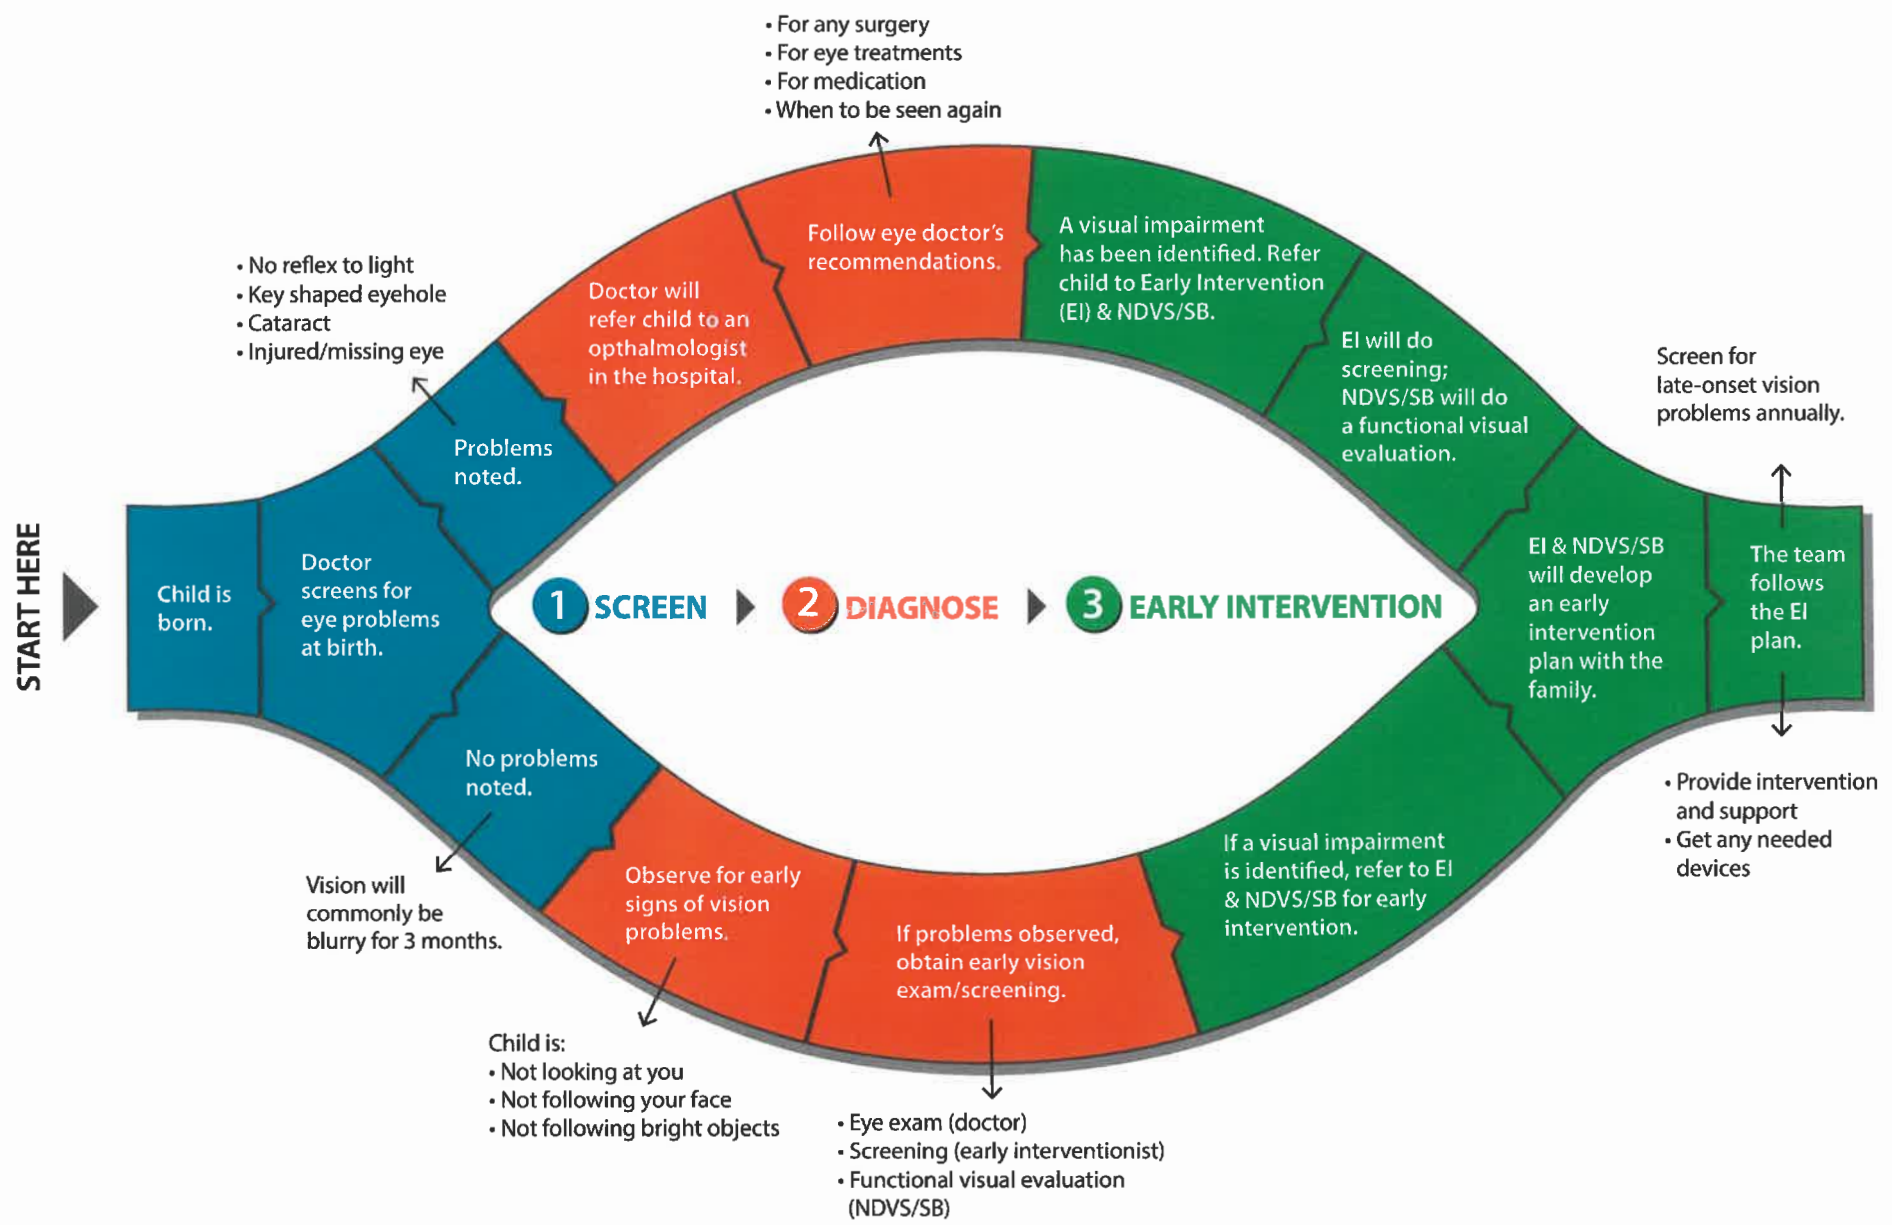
START HERE

Child is born.

Doctor screens for eye problems at birth.

Problems noted.

• No reflex to light
• Key shaped eyehole
• Cataract
• Injured/missing eye

Doctor will refer child to an opthalmologist in the hospital.

Follow eye doctor's recommendations.

• For any surgery
• For eye treatments
• For medication
• When to be seen again

A visual impairment has been identified. Refer child to Early Intervention (EI) & NDVS/SB.

EI will do screening; NDVS/SB will do a functional visual evaluation.

EI & NDVS/SB will develop an early intervention plan with the family.

The team follows the EI plan.

Screen for late-onset vision problems annually.

• Provide intervention and support
• Get any needed devices

1 SCREEN 2 DIAGNOSE 3 EARLY INTERVENTION

No problems noted.

Vision will commonly be blurry for 3 months.

Observe for early signs of vision problems.

Child is:
• Not looking at you
• Not following your face
• Not following bright objects

If problems observed, obtain early vision exam/screening.

• Eye exam (doctor)
• Screening (early interventionist)
• Functional visual evaluation (NDVS/SB)

If a visual impairment is identified, refer to EI & NDVS/SB for early intervention.